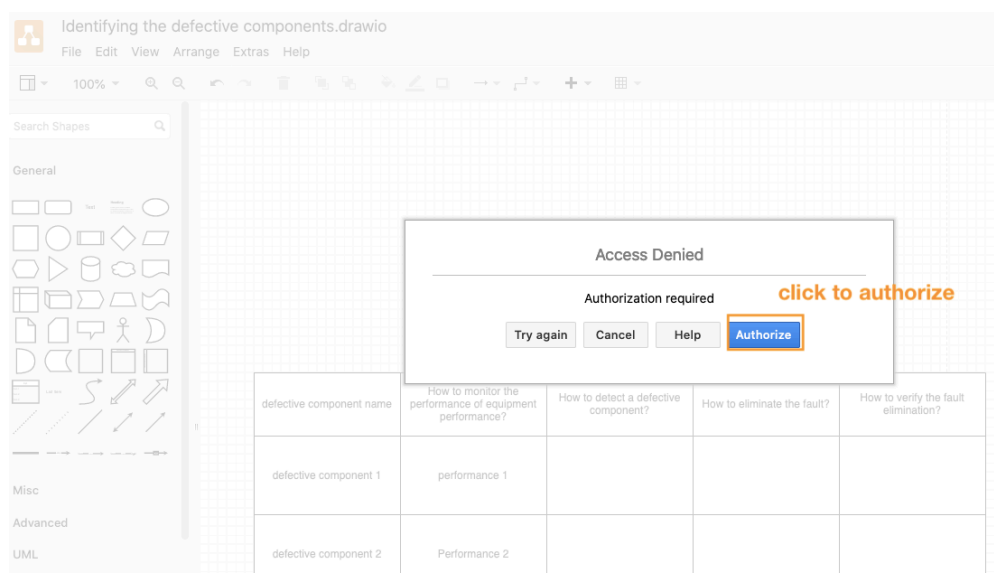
Identifying the defective components.drawio
File Edit View Arrange Extras Help

100%

Search Shapes

General

Text

Misc

Advanced

UML

Access Denied

Authorization required

Try again Cancel Help Authorize

click to authorize

| defective component name | How to monitor the performance of equipment performance? | How to detect a defective component? | How to eliminate the fault? | How to verify the fault elimination? |
|---|---|---|---|---|
| defective component 1 | performance 1 | | | |
| defective component 2 | Performance 2 | | | |